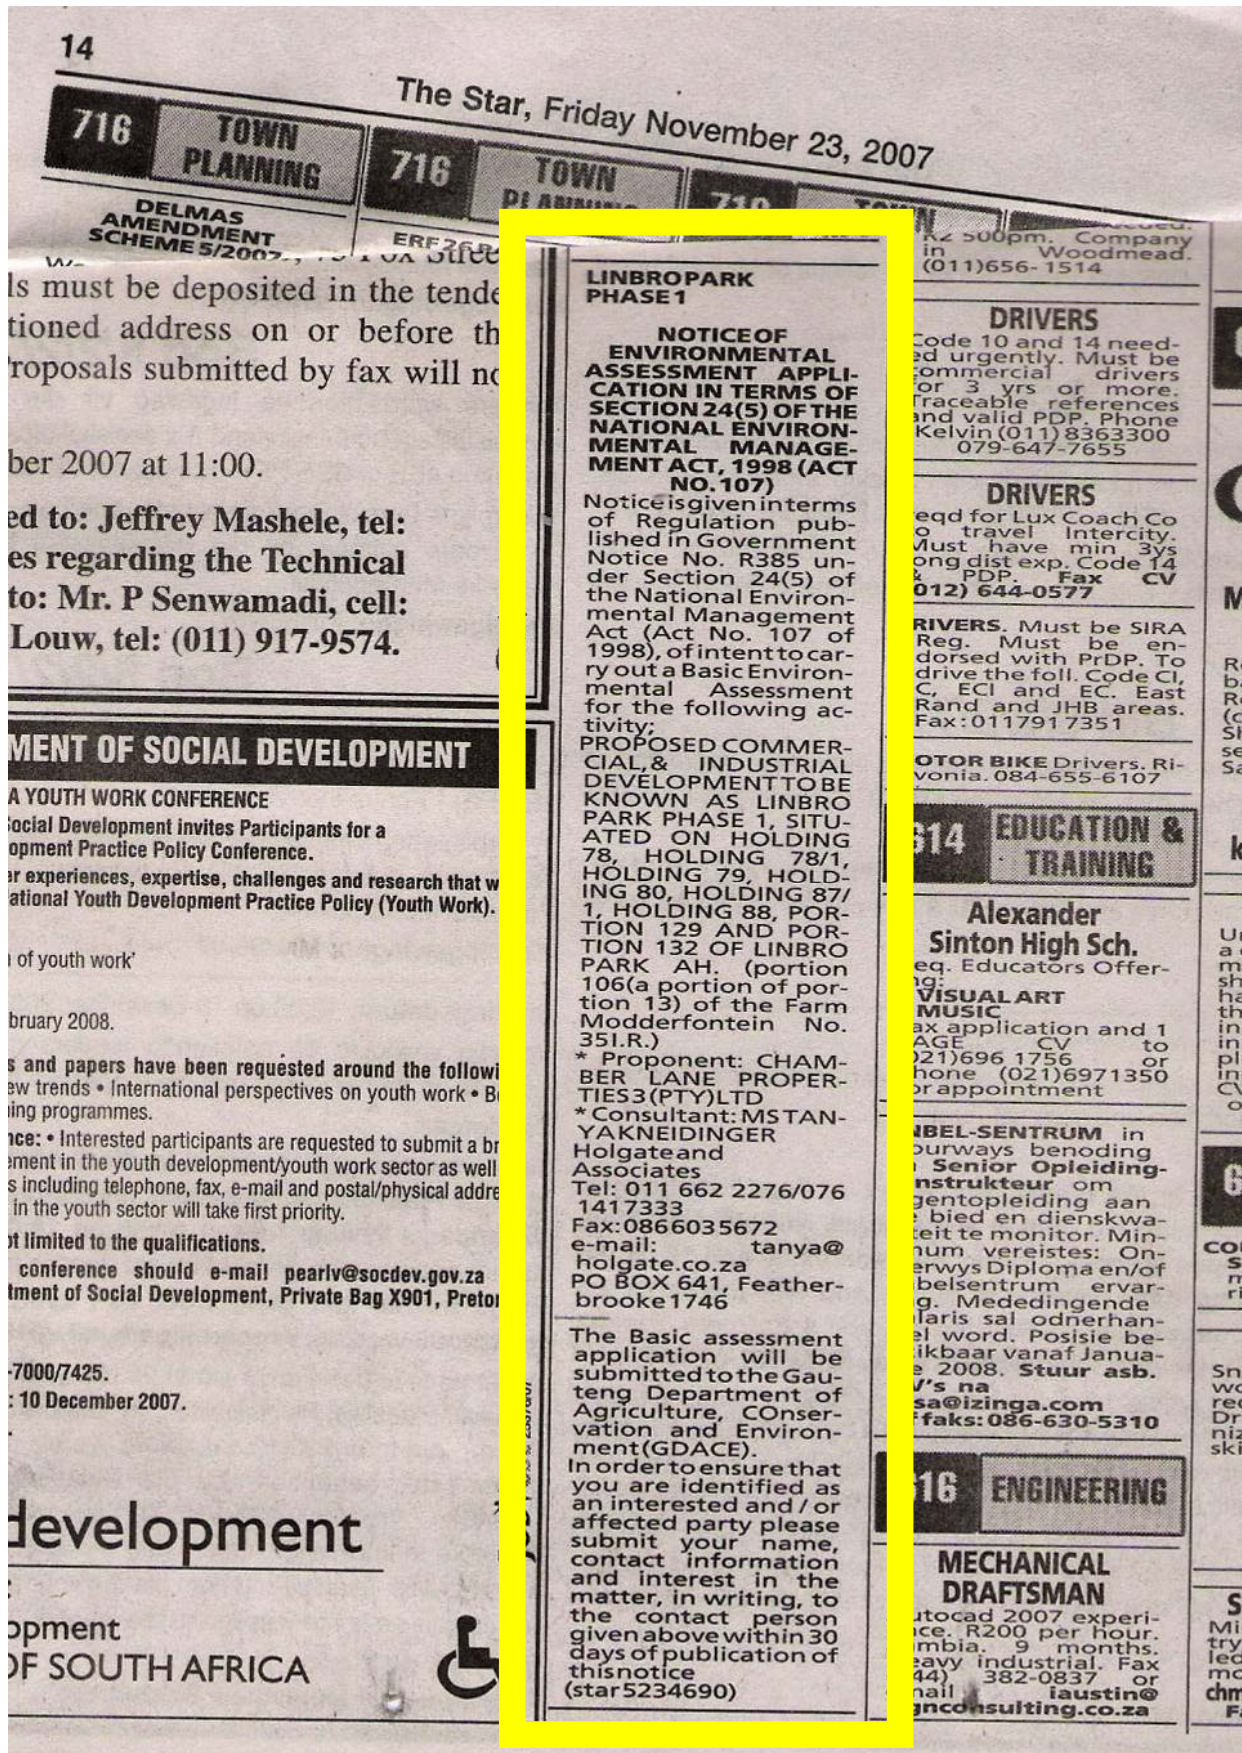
14

The Star, Friday November 23, 2007

716 TOWN PLANNING

716 TOWN PLANNING

DELMAS AMENDMENT SCHEME 5/2007

ls must be deposited in the tende
tioned address on or before th
roposals submitted by fax will n

ber 2007 at 11:00.

ed to: Jeffrey Mashele, tel:
es regarding the Technical
to: Mr. P Senwamadi, cell:
Louw, tel: (011) 917-9574.

MENT OF SOCIAL DEVELOPMENT

A YOUTH WORK CONFERENCE
ocial Development invites Participants for a
opment Practice Policy Conference.
r experiences, expertise, challenges and research that w
ational Youth Development Practice Policy (Youth Work).

of youth work'

bruary 2008.

s and papers have been requested around the followi
ew trends • International perspectives on youth work • B
ing programmes.

ce: • Interested participants are requested to submit a br
ement in the youth development/youth work sector as well
s including telephone, fax, e-mail and postal/physical addre
in the youth sector will take first priority.
t limited to the qualifications.
conference should e-mail pearlv@socdev.gov.za
tment of Social Development, Private Bag X901, Preto

-7000/7425.
: 10 December 2007.

development

opment
F SOUTH AFRICA

LINBRO PARK PHASE 1

NOTICE OF ENVIRONMENTAL ASSESSMENT APPLICATION IN TERMS OF SECTION 24(5) OF THE NATIONAL ENVIRONMENTAL MANAGEMENT ACT, 1998 (ACT NO. 107)
Notice is given in terms of Regulation published in Government Notice No. R385 under Section 24(5) of the National Environmental Management Act (Act No. 107 of 1998), of intent to carry out a Basic Environmental Assessment for the following activity;
PROPOSED COMMERCIAL, & INDUSTRIAL DEVELOPMENT TO BE KNOWN AS LINBRO PARK PHASE 1, SITUATED ON HOLDING 78, HOLDING 78/1, HOLDING 79, HOLDING 80, HOLDING 87/1, HOLDING 88, PORTION 129 AND PORTION 132 OF LINBRO PARK AH. (portion 106(a portion of portion 13) of the Farm Modderfontein No. 351.R.)
* Proponent: CHAMBER LANE PROPERTIES3(PTY)LTD
* Consultant: MS TANYA KNEIDINGER
Holgate and Associates
Tel: 011 662 2276/076 1417333
Fax: 0866035672
e-mail: tanya@holgate.co.za
PO BOX 641, Featherbrooke 1746
The Basic assessment application will be submitted to the Gauteng Department of Agriculture, COnservation and Environment (GDACE).
In order to ensure that you are identified as an interested and / or affected party please submit your name, contact information and interest in the matter, in writing, to the contact person given above within 30 days of publication of this notice
(star5234690)

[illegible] 500pm. Company in Woodmead. (011)656-1514

DRIVERS
Code 10 and 14 needed urgently. Must be commercial drivers for 3 yrs or more. Traceable references and valid PDP. Phone Kelvin (011) 8363300 079-647-7655

DRIVERS
eqd for Lux Coach Co o travel Intercity. Must have min 3ys ong dist exp. Code 14 & PDP. Fax CV 012) 644-0577

RIVERS. Must be SIRA Reg. Must be endorsed with PrDP. To drive the foll. Code CI, C, ECI and EC. East Rand and JHB areas. Fax: 011791 7351

OTOR BIKE Drivers. Rivonia. 084-655-6107

14 EDUCATION & TRAINING

Alexander Sinton High Sch.
eq. Educators Offering:
VISUAL ART
MUSIC
ax application and 1 AGE CV to 21)696 1756 or hone (021)6971350 or appointment

NBEL-SENTRUM in urways benodig Senior Opleidinginstrukteur om gentopleiding aan bied en dienskwateit te monitor. Minimum vereistes: Onerwys Diploma en/of belsentrum ervarg. Mededingende laris sal odnerhandel word. Posisie beikbaar vanaf Januae 2008. Stuur asb. V's na sa@izinga.com faks: 086-630-5310

16 ENGINEERING

MECHANICAL DRAFTSMAN
utocad 2007 experience. R200 per hour. mbia. 9 months. eavy industrial. Fax 44) 382-0837 or nail iaustin@ ncconsulting.co.za